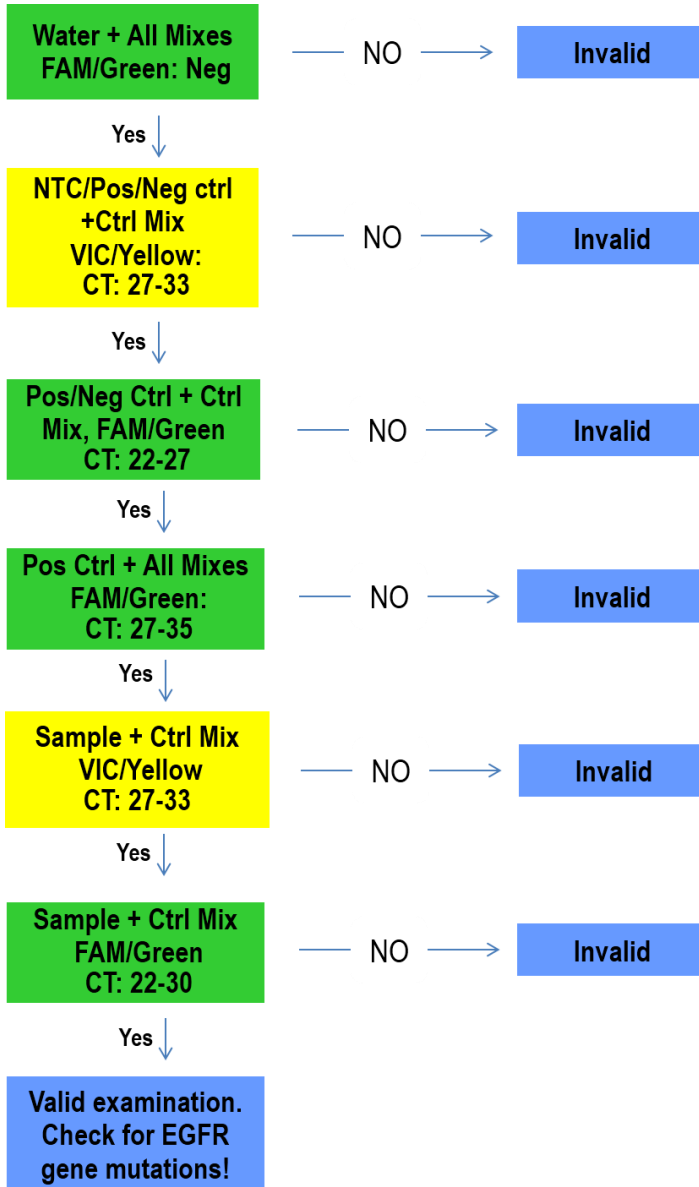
Water + All Mixes
FAM/Green: Neg

NO

Invalid

Yes

NTC/Pos/Neg ctrl
+Ctrl Mix
VIC/Yellow:
CT: 27-33

NO

Invalid

Yes

Pos/Neg Ctrl + Ctrl
Mix, FAM/Green
CT: 22-27

NO

Invalid

Yes

Pos Ctrl + All Mixes
FAM/Green:
CT: 27-35

NO

Invalid

Yes

Sample + Ctrl Mix
VIC/Yellow
CT: 27-33

NO

Invalid

Yes

Sample + Ctrl Mix
FAM/Green
CT: 22-30

NO

Invalid

Yes

Valid examination.
Check for EGFR
gene mutations!